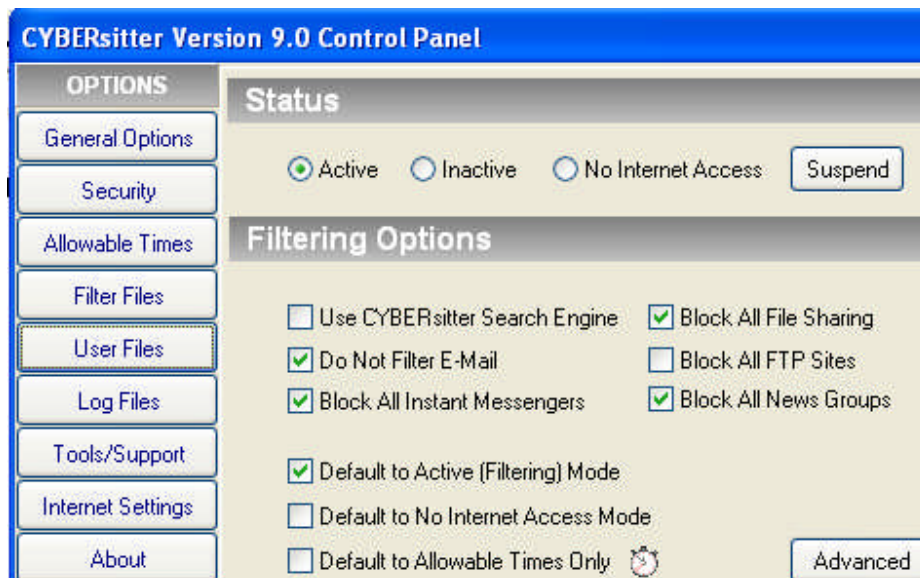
CYBERsitter Version 9.0 Control Panel

OPTIONS
General Options
Security
Allowable Times
Filter Files
User Files
Log Files
Tools/Support
Internet Settings
About

Status

Active
Inactive
No Internet Access
Suspend

Filtering Options

Use CYBERsitter Search Engine
Block All File Sharing
Do Not Filter E-Mail
Block All FTP Sites
Block All Instant Messengers
Block All News Groups

Default to Active (Filtering) Mode
Default to No Internet Access Mode
Default to Allowable Times Only
Advanced